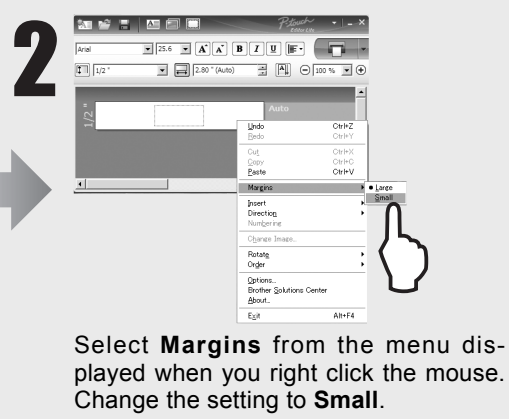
2

P-touch Editor Lite

Arial 25.6 A A B I U

1/2" 2.80" (Auto) 100 %

1/2"

Auto

Undo Ctrl+Z
Redo Ctrl+Y
Cut Ctrl+X
Copy Ctrl+C
Paste Ctrl+V
Margins
Insert
Direction
Numbering
Change Image...
Rotate
Order
Options...
Brother Solutions Center
About...
Exit Alt+F4

Large
Small

Select **Margins** from the menu displayed when you right click the mouse. Change the setting to **Small**.